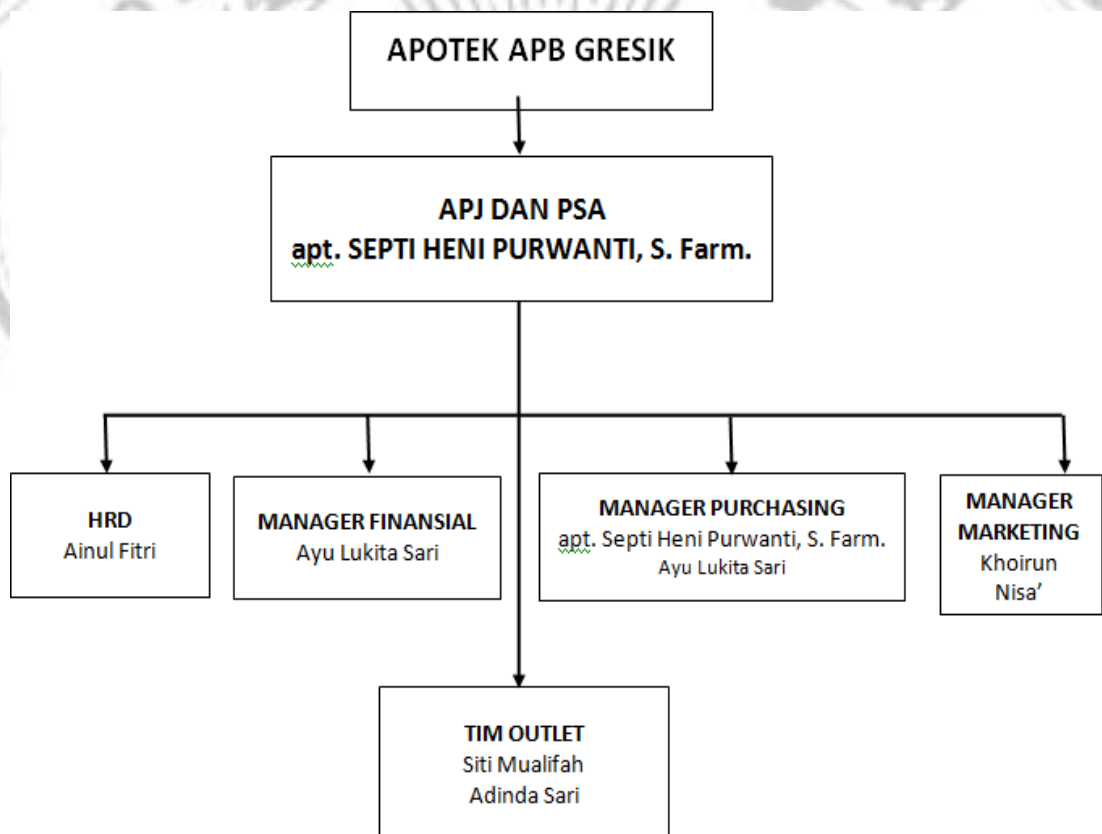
APOTEK APB GRESIK

APJ DAN PSA
apt. SEPTI HENI PURWANTI, S. Farm.

HRD
Ainul Fitri

MANAGER FINANSIAL
Ayu Lukita Sari

MANAGER PURCHASING
apt. Septi Heni Purwanti, S. Farm.
Ayu Lukita Sari

MANAGER MARKETING
Khoirun Nisa'

TIM OUTLET
Siti Mualifah
Adinda Sari